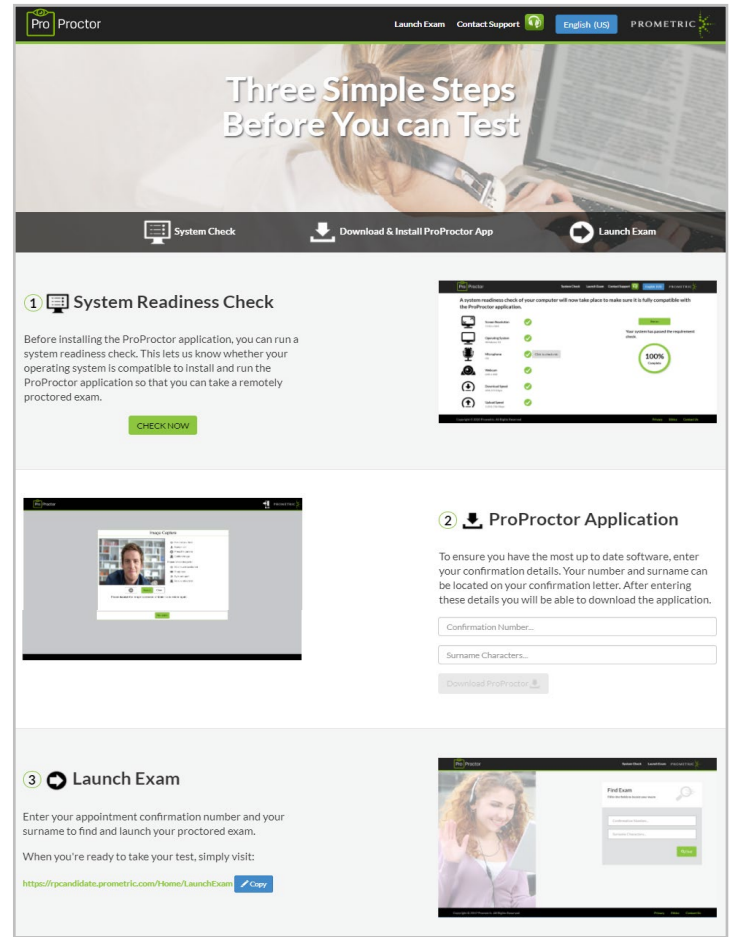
Pro Proctor

Launch Exam Contact Support English (US) PROMETRIC

Three Simple Steps Before You can Test

System Check
Download & Install ProProctor App
Launch Exam

1 System Readiness Check

Before installing the ProProctor application, you can run a system readiness check. This lets us know whether your operating system is compatible to install and run the ProProctor application so that you can take a remotely proctored exam.

CHECK NOW

A system readiness check of your computer will now take place to make sure it is fully compatible with the ProProctor application.

Your system has passed the requirement check.

100%

Image Capture

2 ProProctor Application

To ensure you have the most up to date software, enter your confirmation details. Your number and surname can be located on your confirmation letter. After entering these details you will be able to download the application.

Confirmation Number...

Surname Characters...

Download ProProctor

3 Launch Exam

Enter your appointment confirmation number and your surname to find and launch your proctored exam.

When you're ready to take your test, simply visit:

https://rpcandidate.prometric.com/Home/LaunchExam Copy

Find Exam